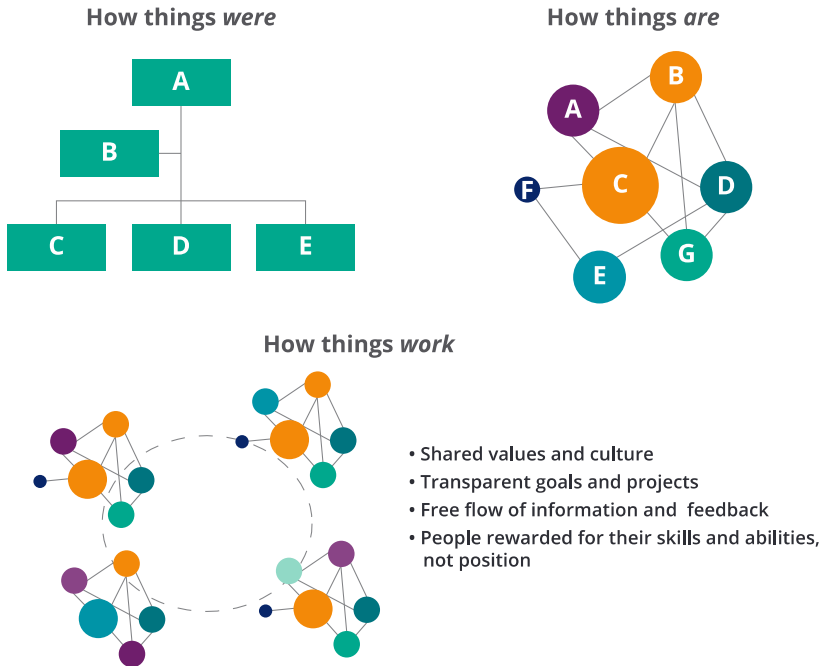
How things *were*

A

B

C

D

E

How things *are*

B

A

C

D

F

G

E

How things *work*

- Shared values and culture
- Transparent goals and projects
- Free flow of information and feedback
- People rewarded for their skills and abilities, not position